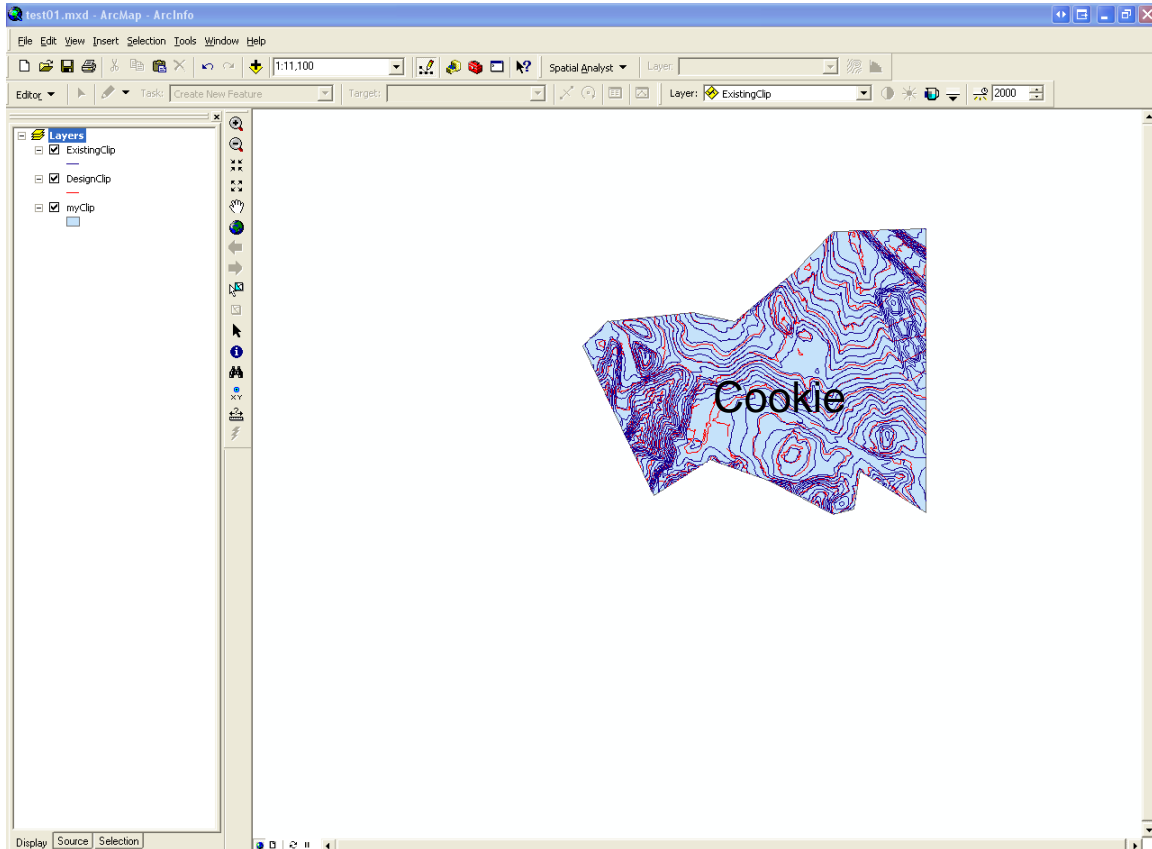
test01.mxd - ArcMap - ArcInfo

File Edit View Insert Selection Tools Window Help

1:11,100

Spatial Analyst ▼ Layer:

Editor ▼ Task: Create New Feature Target: Layer: ExistingClip 2000

Layers
ExistingClip
DesignClip
myClip

Cookie

Display Source Selection